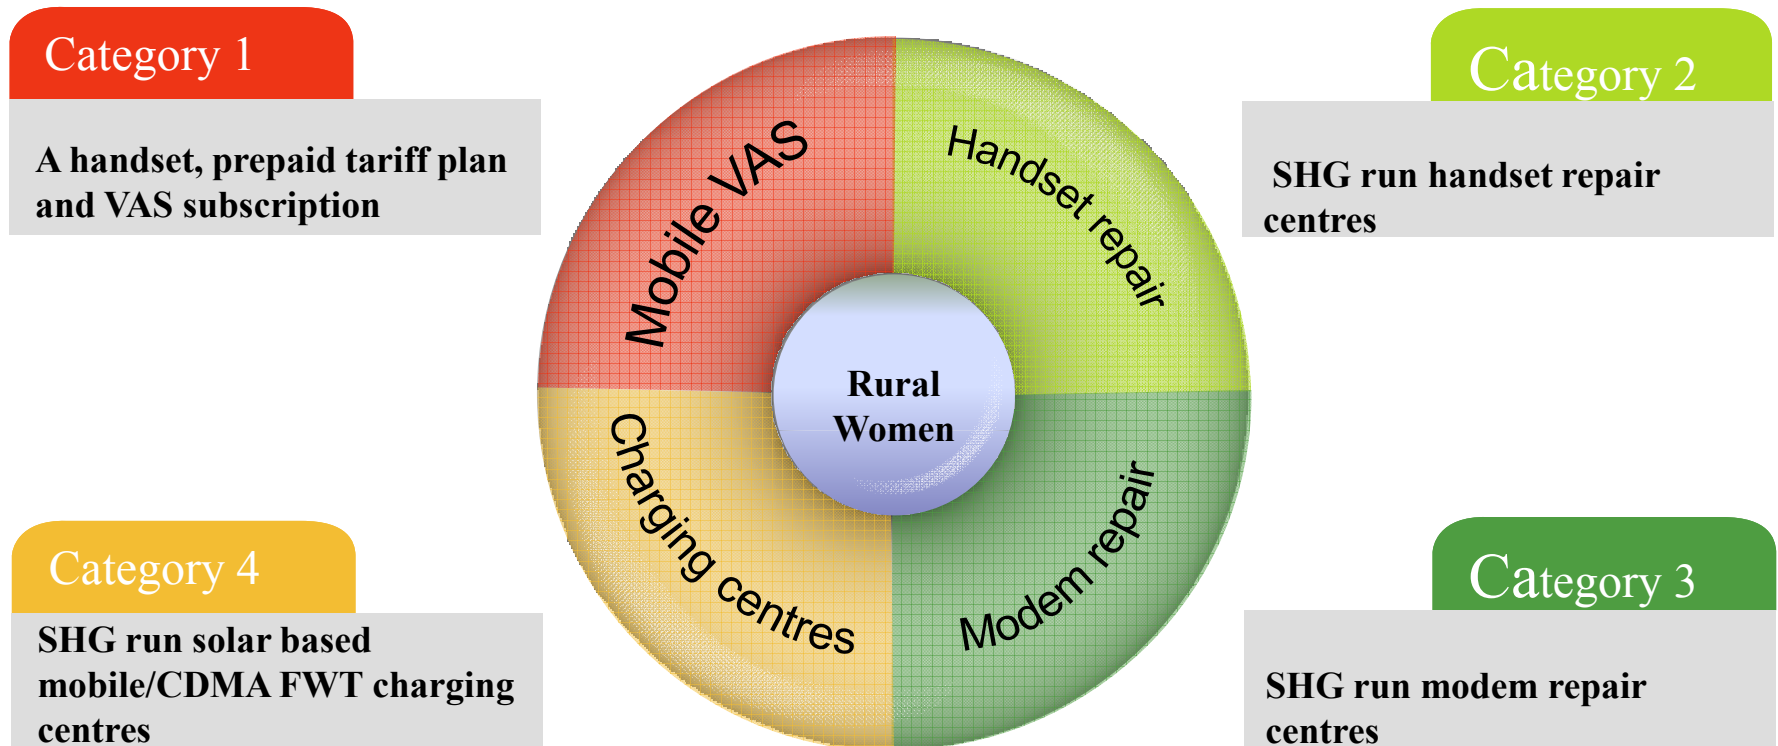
Category 1

A handset, prepaid tariff plan and VAS subscription

Mobile VAS

Handset repair

Category 2

SHG run handset repair centres

Rural Women

Charging centres

Modem repair

Category 4

SHG run solar based mobile/CDMA FWT charging centres

Category 3

SHG run modem repair centres